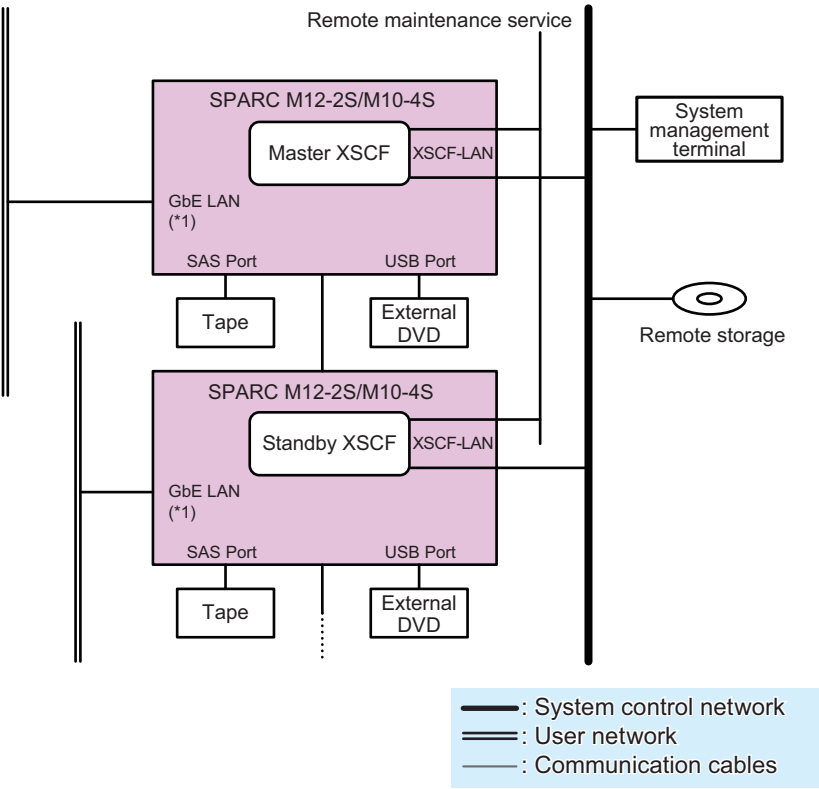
Remote maintenance service

SPARC M12-2S/M10-4S

Master XSCF

XSCF-LAN

System management terminal

GbE LAN (*1)

SAS Port

USB Port

Tape

External DVD

Remote storage

SPARC M12-2S/M10-4S

Standby XSCF

XSCF-LAN

GbE LAN (*1)

SAS Port

USB Port

Tape

External DVD

: System control network
: User network
: Communication cables